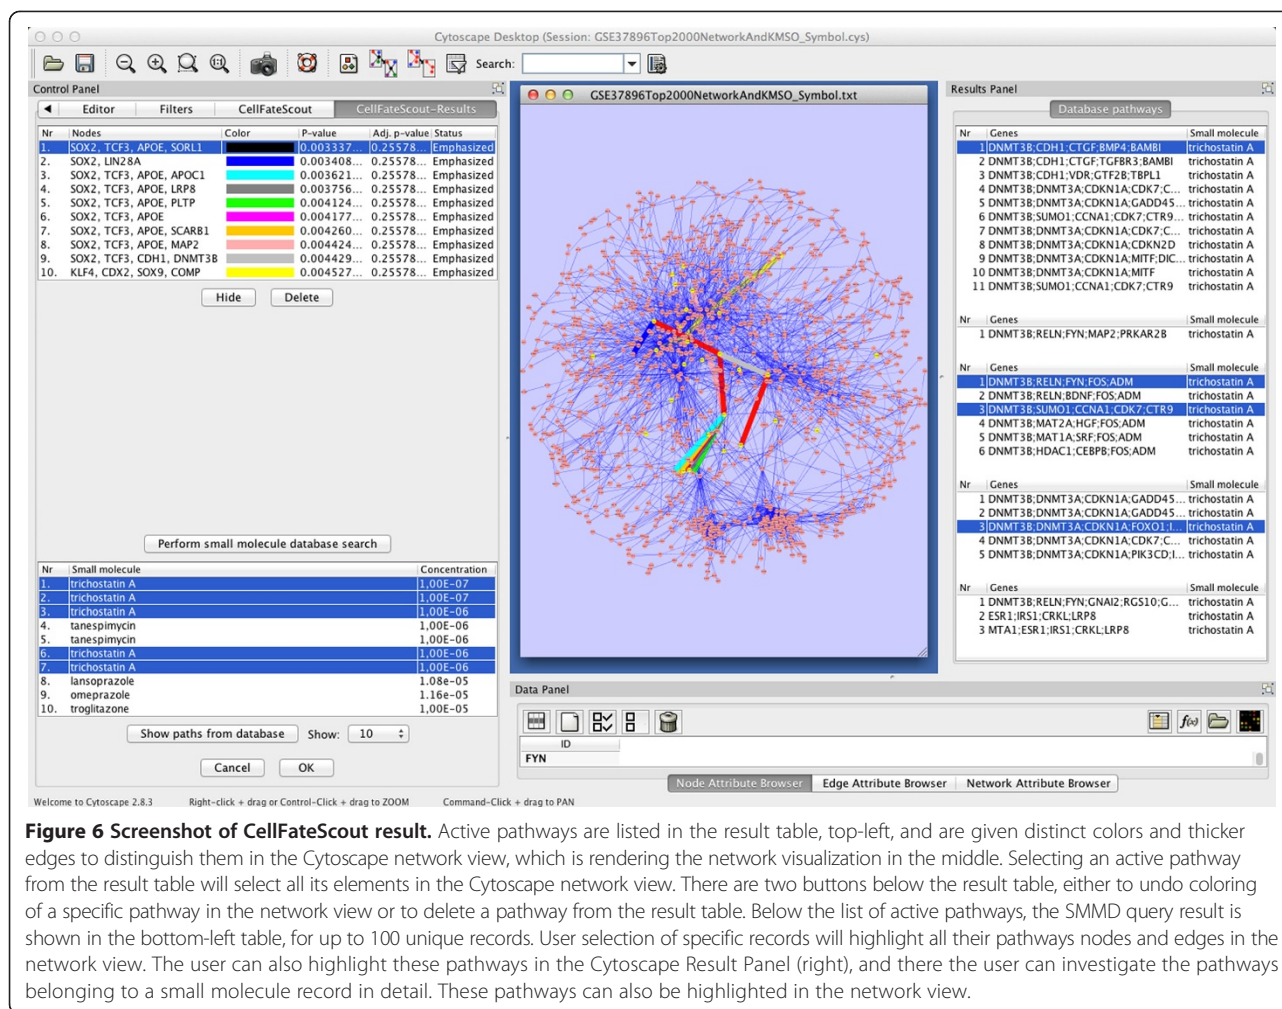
Cytoscape Desktop (Session: GSE37896Top2000NetworkAndKMSO_Symbol.cys)

Search:

Control Panel

Editor | Filters | CellFateScout | CellFateScout-Results

| Nr | Nodes | Color | P-value | Adj. p-value | Status |
|---|---|---|---|---|---|
| 1. | SOX2, TCF3, APOE, SORL1 | | 0.003337... | 0.25578... | Emphasized |
| 2. | SOX2, LIN28A | | 0.003408... | 0.25578... | Emphasized |
| 3. | SOX2, TCF3, APOE, APOC1 | | 0.003621... | 0.25578... | Emphasized |
| 4. | SOX2, TCF3, APOE, LRP8 | | 0.003756... | 0.25578... | Emphasized |
| 5. | SOX2, TCF3, APOE, PLTP | | 0.004124... | 0.25578... | Emphasized |
| 6. | SOX2, TCF3, APOE | | 0.004177... | 0.25578... | Emphasized |
| 7. | SOX2, TCF3, APOE, SCARB1 | | 0.004260... | 0.25578... | Emphasized |
| 8. | SOX2, TCF3, APOE, MAP2 | | 0.004424... | 0.25578... | Emphasized |
| 9. | SOX2, TCF3, CDH1, DNMT3B | | 0.004429... | 0.25578... | Emphasized |
| 10. | KLF4, CDX2, SOX9, COMP | | 0.004527... | 0.25578... | Emphasized |

Hide | Delete

Perform small molecule database search

| Nr | Small molecule | Concentration |
|---|---|---|
| 1. | trichostatin A | 1,00E-07 |
| 2. | trichostatin A | 1,00E-07 |
| 3. | trichostatin A | 1,00E-06 |
| 4. | tanespimycin | 1,00E-06 |
| 5. | tanespimycin | 1,00E-06 |
| 6. | trichostatin A | 1,00E-06 |
| 7. | trichostatin A | 1,00E-06 |
| 8. | lansoprazole | 1.08e-05 |
| 9. | omeprazole | 1.16e-05 |
| 10. | troglitazone | 1,00E-05 |

Show paths from database | Show: 10

Cancel | OK

GSE37896Top2000NetworkAndKMSO_Symbol.txt

Results Panel

Database pathways

| Nr | Genes | Small molecule |
|---|---|---|
| 1 | DNMT3B;CDH1;CTGF;BMP4;BAMBI | trichostatin A |
| 2 | DNMT3B;CDH1;CTGF;TGFBR3;BAMBI | trichostatin A |
| 3 | DNMT3B;CDH1;VDR;GTF2B;TBPL1 | trichostatin A |
| 4 | DNMT3B;DNMT3A;CDKN1A;CDK7;C... | trichostatin A |
| 5 | DNMT3B;DNMT3A;CDKN1A;GADD45... | trichostatin A |
| 6 | DNMT3B;SUMO1;CCNA1;CDK7;CTR9... | trichostatin A |
| 7 | DNMT3B;DNMT3A;CDKN1A;CDK7;C... | trichostatin A |
| 8 | DNMT3B;DNMT3A;CDKN1A;CDKN2D | trichostatin A |
| 9 | DNMT3B;DNMT3A;CDKN1A;MITF;DIC... | trichostatin A |
| 10 | DNMT3B;DNMT3A;CDKN1A;MITF | trichostatin A |
| 11 | DNMT3B;SUMO1;CCNA1;CDK7;CTR9 | trichostatin A |

| Nr | Genes | Small molecule |
|---|---|---|
| 1 | DNMT3B;RELN;FYN;MAP2;PRKAR2B | trichostatin A |

| Nr | Genes | Small molecule |
|---|---|---|
| 1 | DNMT3B;RELN;FYN;FOS;ADM | trichostatin A |
| 2 | DNMT3B;RELN;BDNF;FOS;ADM | trichostatin A |
| 3 | DNMT3B;SUMO1;CCNA1;CDK7;CTR9 | trichostatin A |
| 4 | DNMT3B;MAT2A;HGF;FOS;ADM | trichostatin A |
| 5 | DNMT3B;MAT1A;SRF;FOS;ADM | trichostatin A |
| 6 | DNMT3B;HDAC1;CEBPB;FOS;ADM | trichostatin A |

| Nr | Genes | Small molecule |
|---|---|---|
| 1 | DNMT3B;DNMT3A;CDKN1A;GADD45... | trichostatin A |
| 2 | DNMT3B;DNMT3A;CDKN1A;GADD45... | trichostatin A |
| 3 | DNMT3B;DNMT3A;CDKN1A;FOXO1;I... | trichostatin A |
| 4 | DNMT3B;DNMT3A;CDKN1A;CDK7;C... | trichostatin A |
| 5 | DNMT3B;DNMT3A;CDKN1A;PIK3CD;I... | trichostatin A |

| Nr | Genes | Small molecule |
|---|---|---|
| 1 | DNMT3B;RELN;FYN;GNAI2;RGS10;G... | trichostatin A |
| 2 | ESR1;IRS1;CRKL;LRP8 | trichostatin A |
| 3 | MTA1;ESR1;IRS1;CRKL;LRP8 | trichostatin A |

Data Panel

ID
FYN

Node Attribute Browser | Edge Attribute Browser | Network Attribute Browser

Welcome to Cytoscape 2.8.3 | Right-click + drag or Control-Click + drag to ZOOM | Command-Click + drag to PAN

**Figure 6 Screenshot of CellFateScout result.** Active pathways are listed in the result table, top-left, and are given distinct colors and thicker edges to distinguish them in the Cytoscape network view, which is rendering the network visualization in the middle. Selecting an active pathway from the result table will select all its elements in the Cytoscape network view. There are two buttons below the result table, either to undo coloring of a specific pathway in the network view or to delete a pathway from the result table. Below the list of active pathways, the SMMD query result is shown in the bottom-left table, for up to 100 unique records. User selection of specific records will highlight all their pathways nodes and edges in the network view. The user can also highlight these pathways in the Cytoscape Result Panel (right), and there the user can investigate the pathways belonging to a small molecule record in detail. These pathways can also be highlighted in the network view.